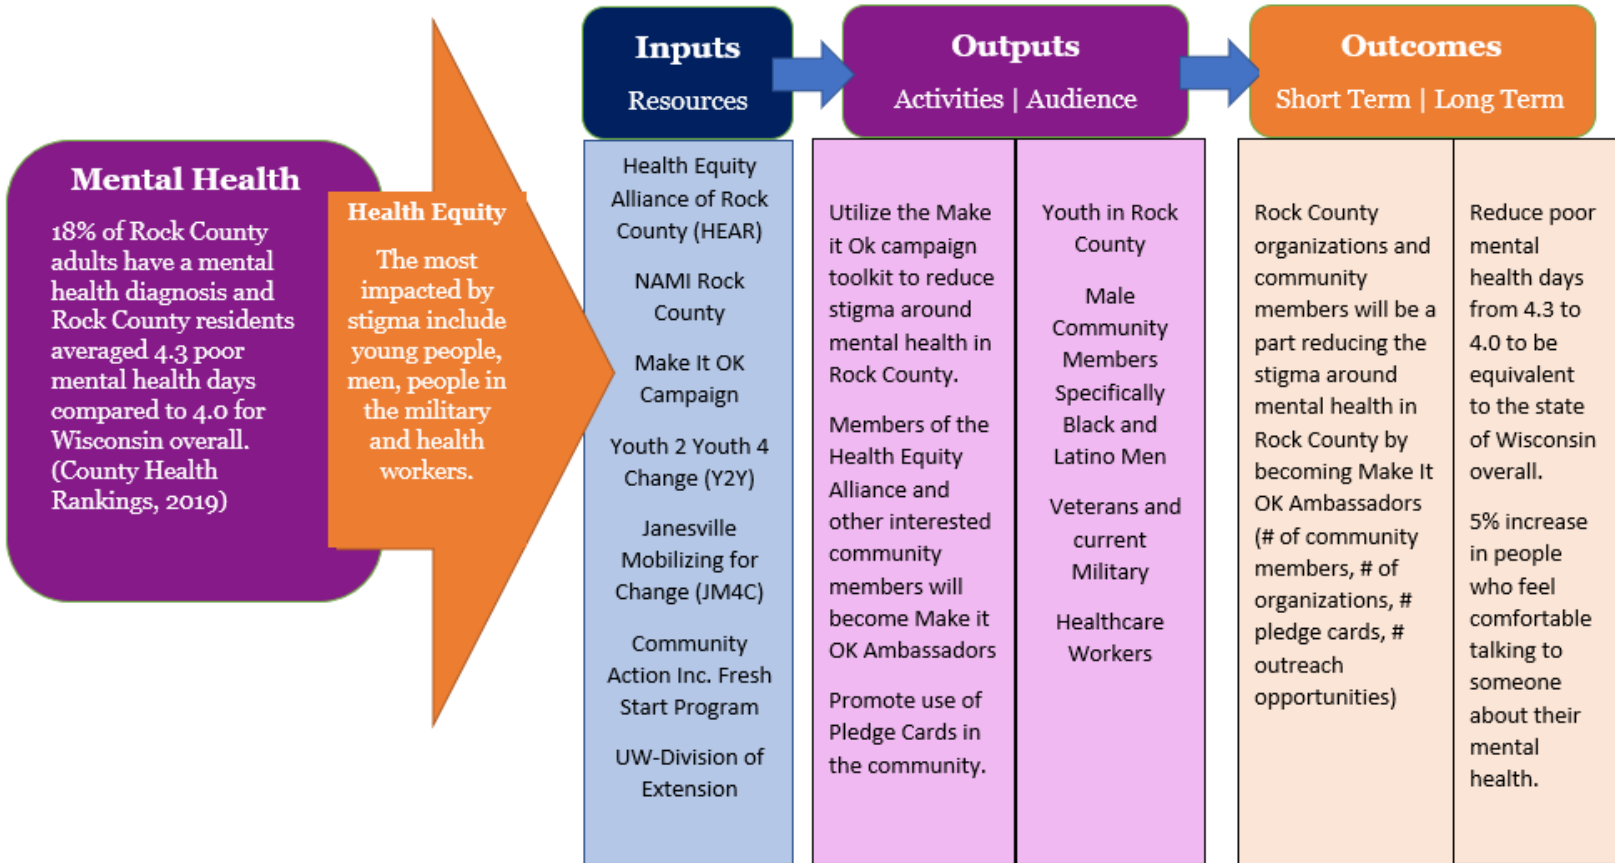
Mental Health

18% of Rock County adults have a mental health diagnosis and Rock County residents averaged 4.3 poor mental health days compared to 4.0 for Wisconsin overall. (County Health Rankings, 2019)

Health Equity

The most impacted by stigma include young people, men, people in the military and health workers.

Inputs

Resources

Health Equity Alliance of Rock County (HEAR)

NAMI Rock County

Make It OK Campaign

Youth 2 Youth 4 Change (Y2Y)

Janesville Mobilizing for Change (JM4C)

Community Action Inc. Fresh Start Program

UW-Division of Extension

Outputs

Activities | Audience

Utilize the Make it Ok campaign toolkit to reduce stigma around mental health in Rock County.

Members of the Health Equity Alliance and other interested community members will become Make it OK Ambassadors

Promote use of Pledge Cards in the community.

Youth in Rock County

Male Community Members Specifically Black and Latino Men

Veterans and current Military

Healthcare Workers

Outcomes

Short Term | Long Term

Rock County organizations and community members will be a part reducing the stigma around mental health in Rock County by becoming Make It OK Ambassadors (# of community members, # of organizations, # pledge cards, # outreach opportunities)

Reduce poor mental health days from 4.3 to 4.0 to be equivalent to the state of Wisconsin overall.

5% increase in people who feel comfortable talking to someone about their mental health.